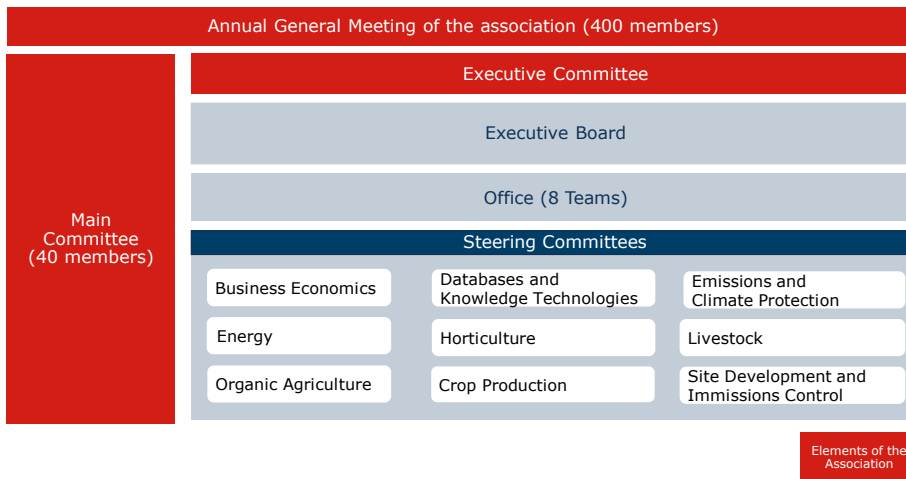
Annual General Meeting of the association (400 members)

Main Committee (40 members)

Executive Committee

Executive Board

Office (8 Teams)

Steering Committees

Business Economics

Databases and Knowledge Technologies

Emissions and Climate Protection

Energy

Horticulture

Livestock

Organic Agriculture

Crop Production

Site Development and Immissions Control

Elements of the Association